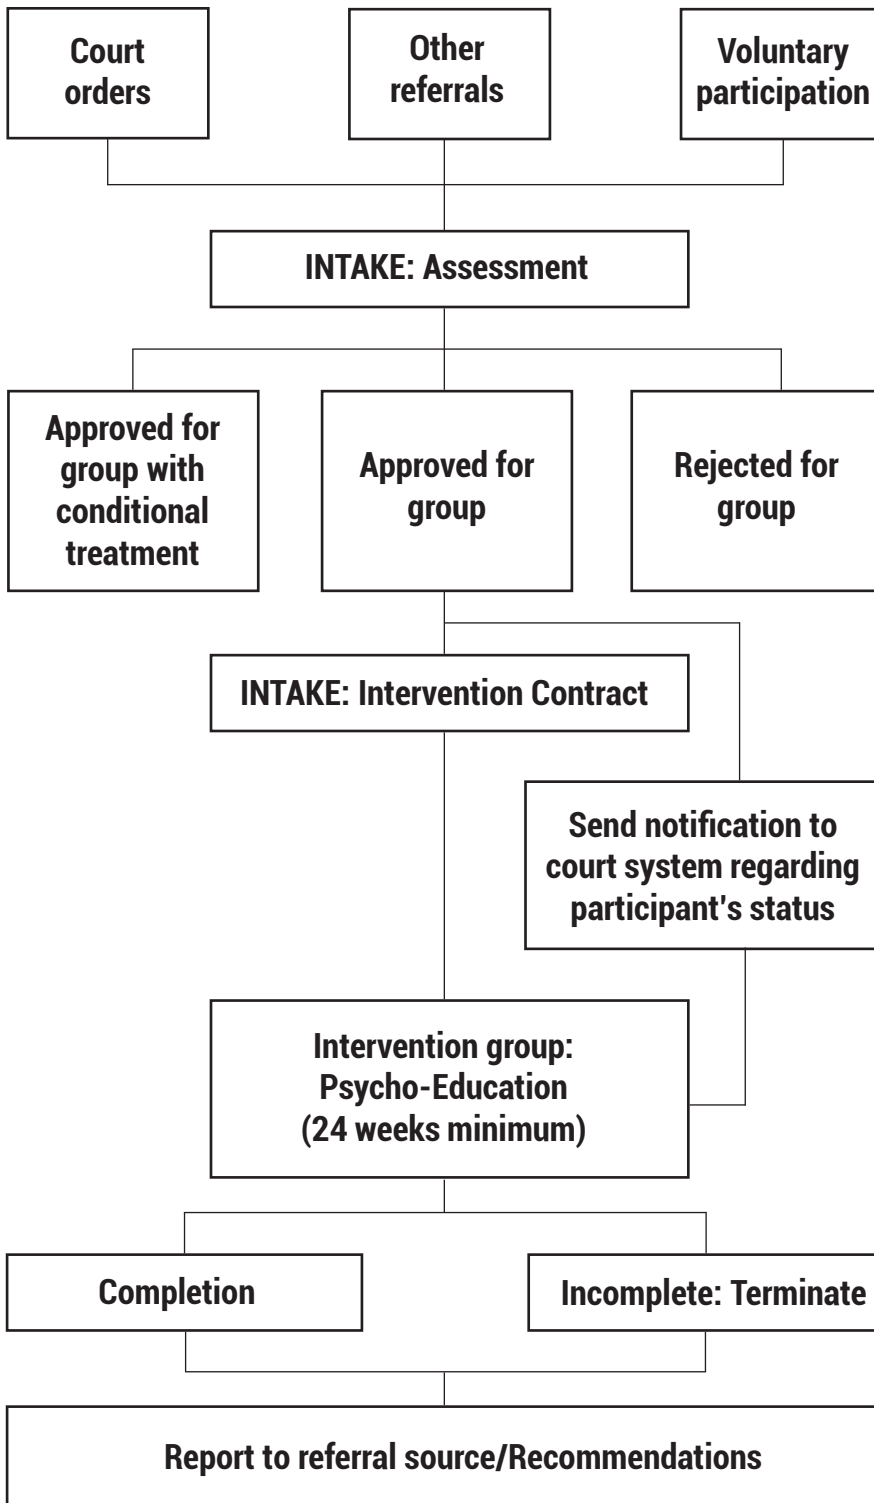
Court orders

Other referrals

Voluntary participation

INTAKE: Assessment

Approved for group with conditional treatment

Approved for group

Rejected for group

INTAKE: Intervention Contract

Send notification to court system regarding participant's status

Intervention group: Psycho-Education (24 weeks minimum)

Completion

Incomplete: Terminate

Report to referral source/Recommendations